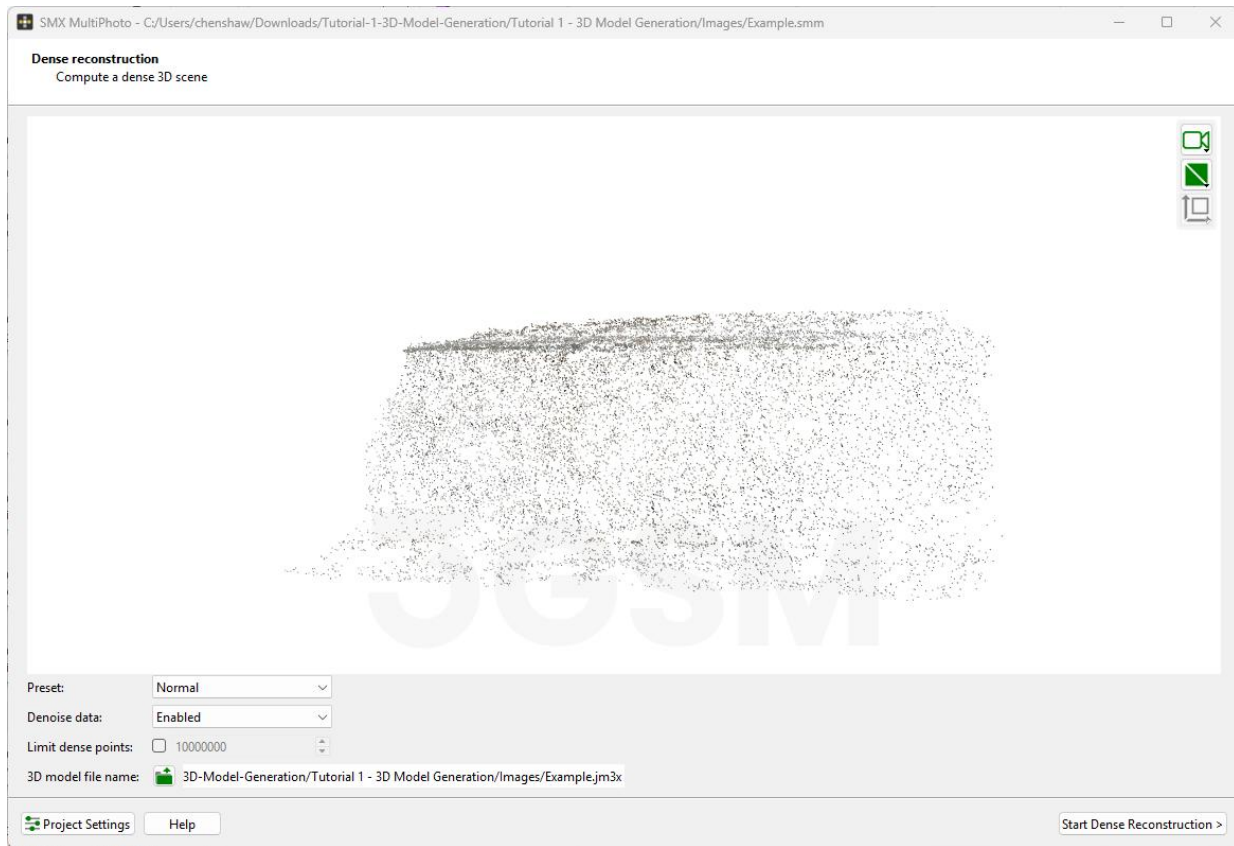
SMX MultiPhoto - C:/Users/chenshaw/Downloads/Tutorial-1-3D-Model-Generation/Tutorial 1 - 3D Model Generation/Images/Example.smm

Dense reconstruction
Compute a dense 3D scene

3GSM

Preset: Normal
Denoise data: Enabled
Limit dense points: 10000000
3D model file name: 3D-Model-Generation/Tutorial 1 - 3D Model Generation/Images/Example.jm3x

Project Settings
Help
Start Dense Reconstruction >